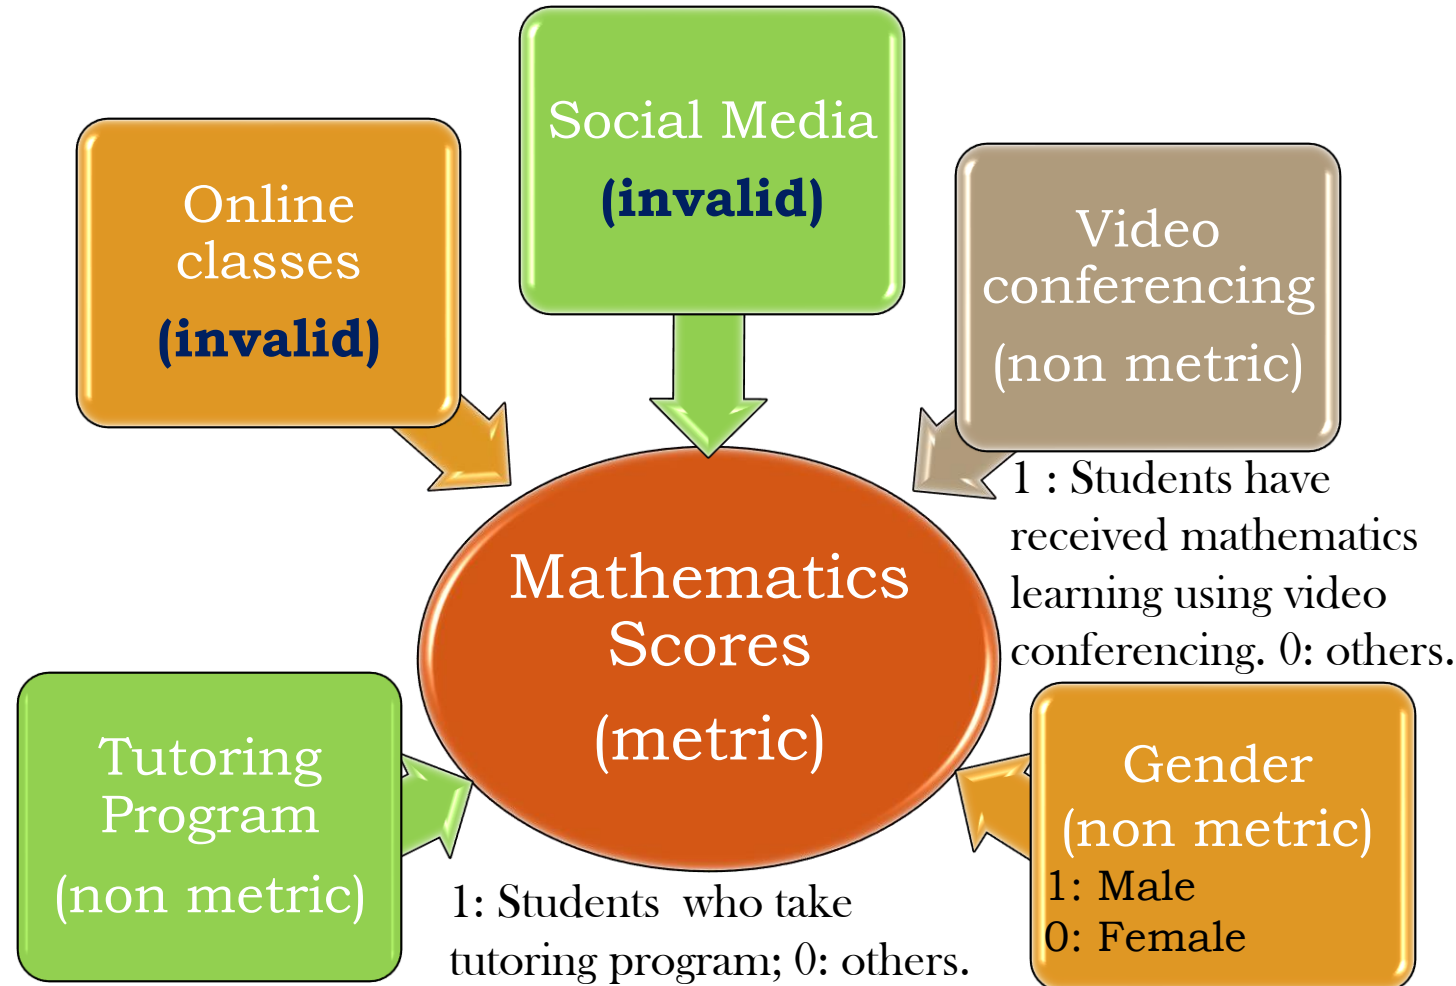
Social Media (invalid)

Online classes (invalid)

Video conferencing (non metric)

1 : Students have received mathematics learning using video conferencing. 0: others.

Mathematics Scores (metric)

Tutoring Program (non metric)

Gender (non metric)
1: Male
0: Female

1: Students who take tutoring program; 0: others.